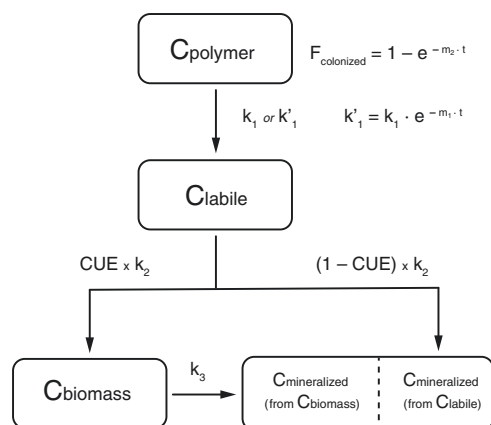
$C_{polymer}$

$F_{colonized} = 1 - e^{-m_2 \cdot t}$

$k_1$ or $k'_1$

$k'_1 = k_1 \cdot e^{-m_1 \cdot t}$

$C_{labile}$

CUE x $k_2$

(1 – CUE) x $k_2$

$C_{biomass}$

$k_3$

$C_{mineralized}$ (from $C_{biomass}$)

$C_{mineralized}$ (from $C_{labile}$)